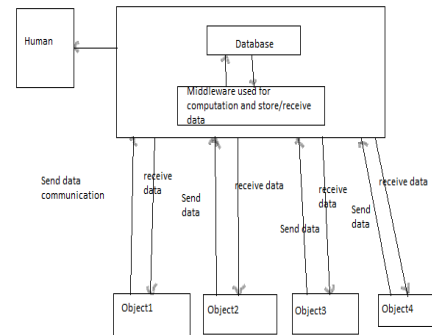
Human

Database

Middleware used for computation and store/receive data

Send data communication

receive data

Send data

receive data

receive data

Send data

Send data

receive data

Object1

Object2

Object3

Object4